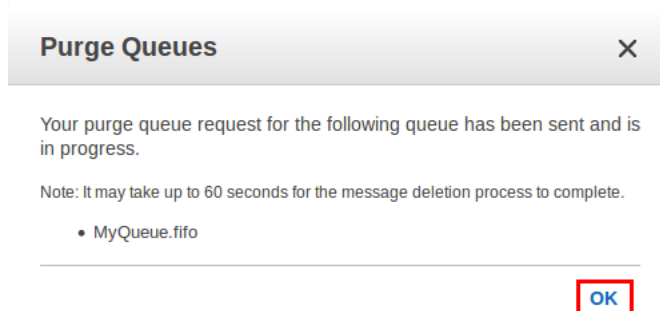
Purge Queues

×

Your purge queue request for the following queue has been sent and is in progress.

Note: It may take up to 60 seconds for the message deletion process to complete.

• MyQueue.fifo

OK